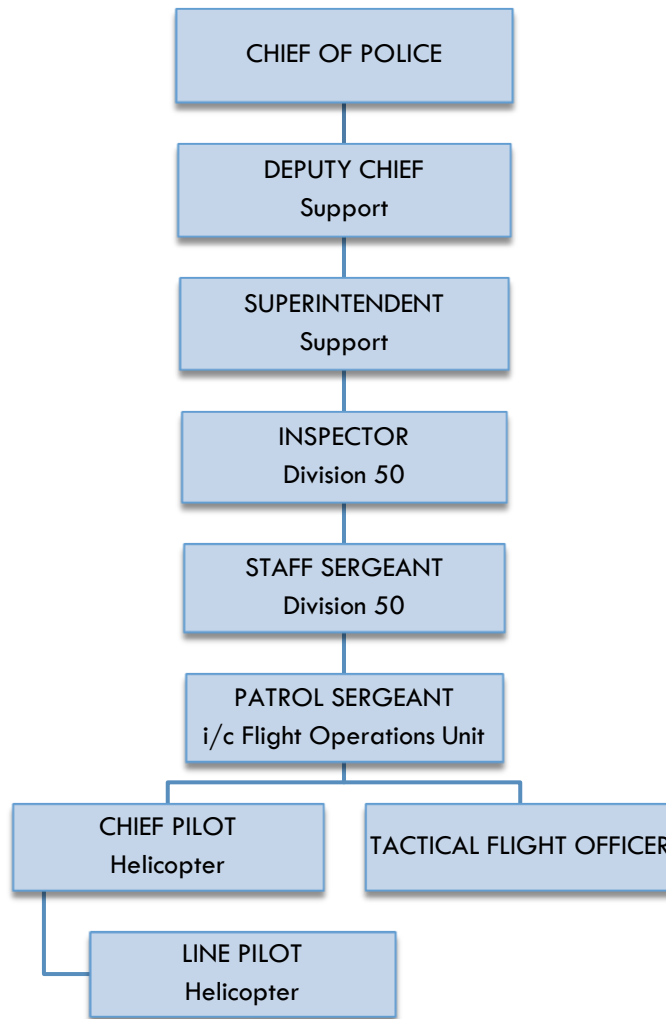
CHIEF OF POLICE

DEPUTY CHIEF
Support

SUPERINTENDENT
Support

INSPECTOR
Division 50

STAFF SERGEANT
Division 50

PATROL SERGEANT
i/c Flight Operations Unit

CHIEF PILOT
Helicopter

TACTICAL FLIGHT OFFICER

LINE PILOT
Helicopter